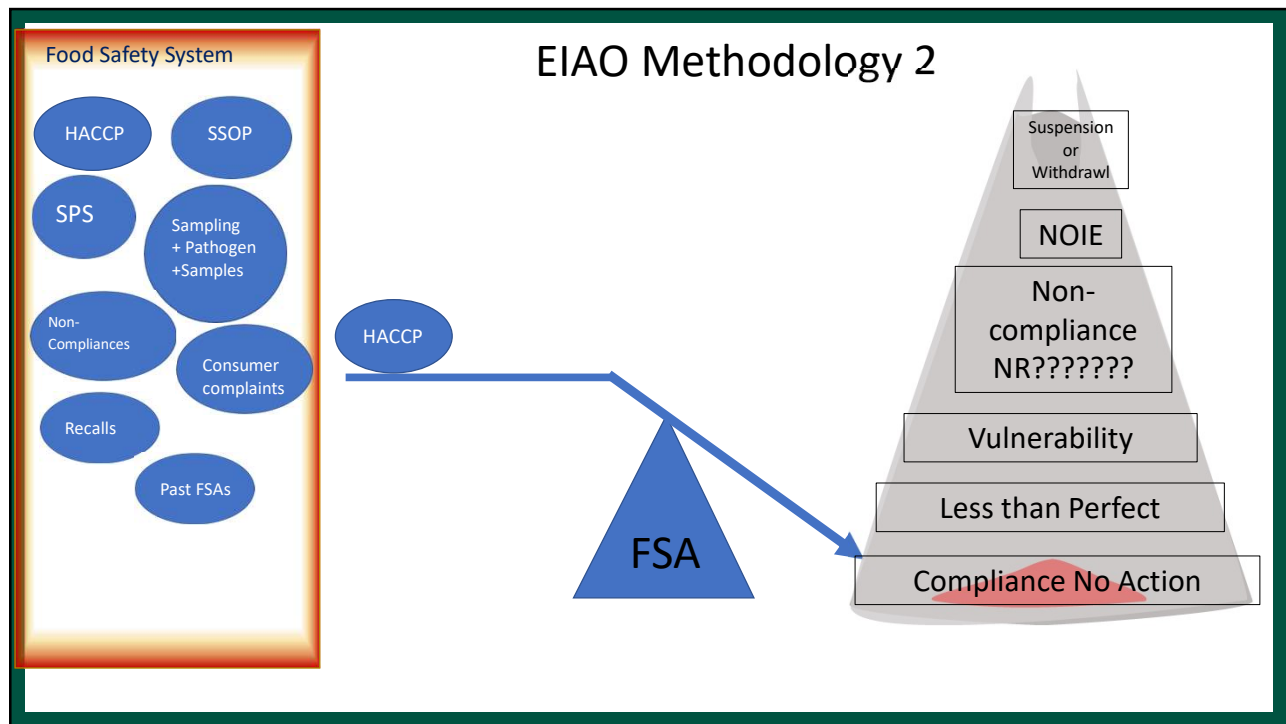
EIAO Methodology 2

Food Safety System

HACCP

SSOP

SPS

Sampling + Pathogen +Samples

Non-Compliances

Consumer complaints

Recalls

Past FSAs

HACCP

FSA

Suspension or Withdrawl

NOIE

Non-compliance NR???????

Vulnerability

Less than Perfect

Compliance No Action